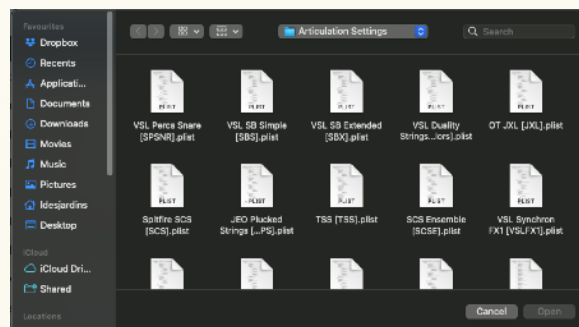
Favourites
Dropbox
Recents
Applicati...
Documents
Downloads
Movies
Music
Pictures
ldesjardins
Desktop
iCloud
iCloud Dri...
Shared
Locations

Articulation Settings
Search

PLIST
VSL Perce Snare [SPSNR].plist
PLIST
VSL SB Simple [SBS].plist
PLIST
VSL SB Extended [SBX].plist
PLIST
VSL Duality Strings...lors).plist
PLIST
OT JXL [JXL].plist
PLIST
Spitfire SCS [SCS].plist
PLIST
JEO Plucked Strings [...PS].plist
PLIST
TSS [TSS].plist
PLIST
SCS Ensemble [SCSE].plist
PLIST
VSL Synchron FX1 [VSLFX1].plist

Cancel
Open